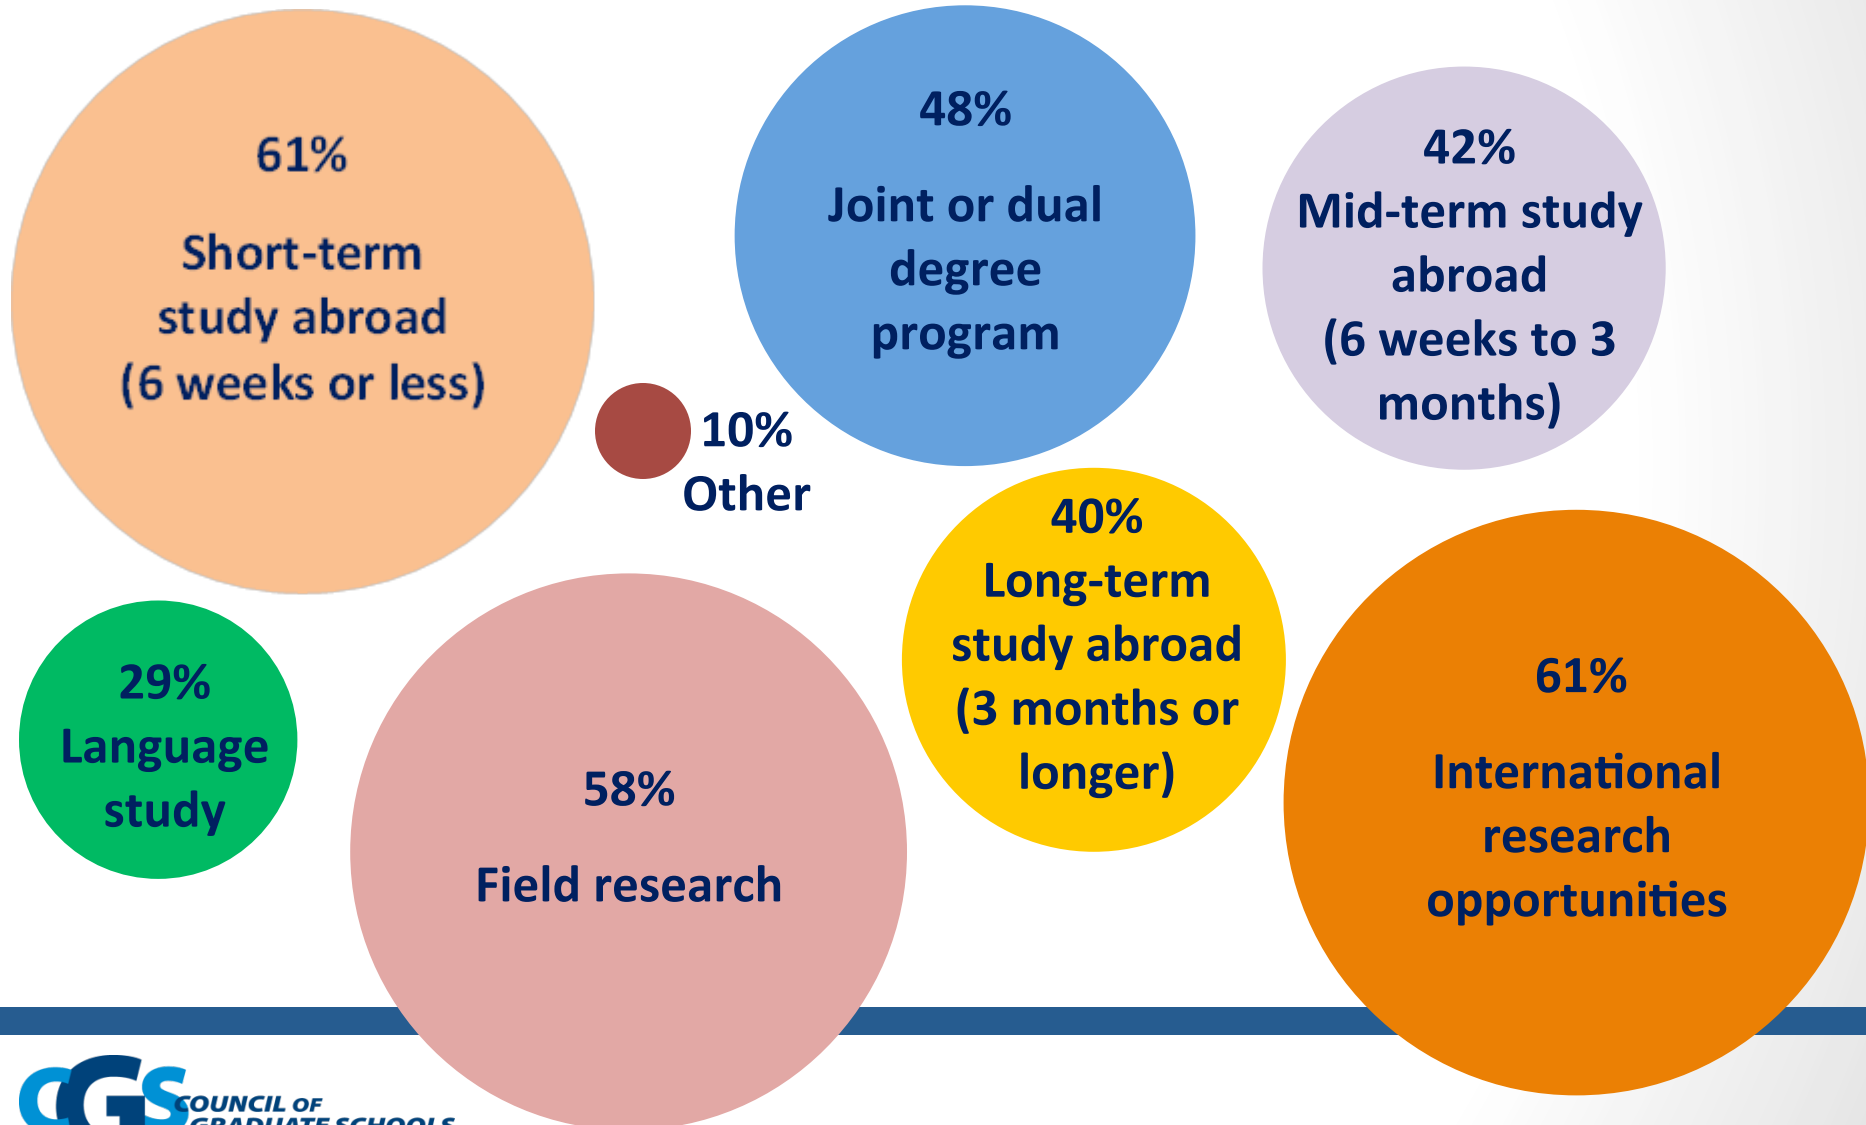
61%

Short-term study abroad (6 weeks or less)

48%

Joint or dual degree program

42%

Mid-term study abroad (6 weeks to 3 months)

10%

Other

40%

Long-term study abroad (3 months or longer)

29%

Language study

58%

Field research

61%

International research opportunities

CGS COUNCIL OF GRADUATE SCHOOLS